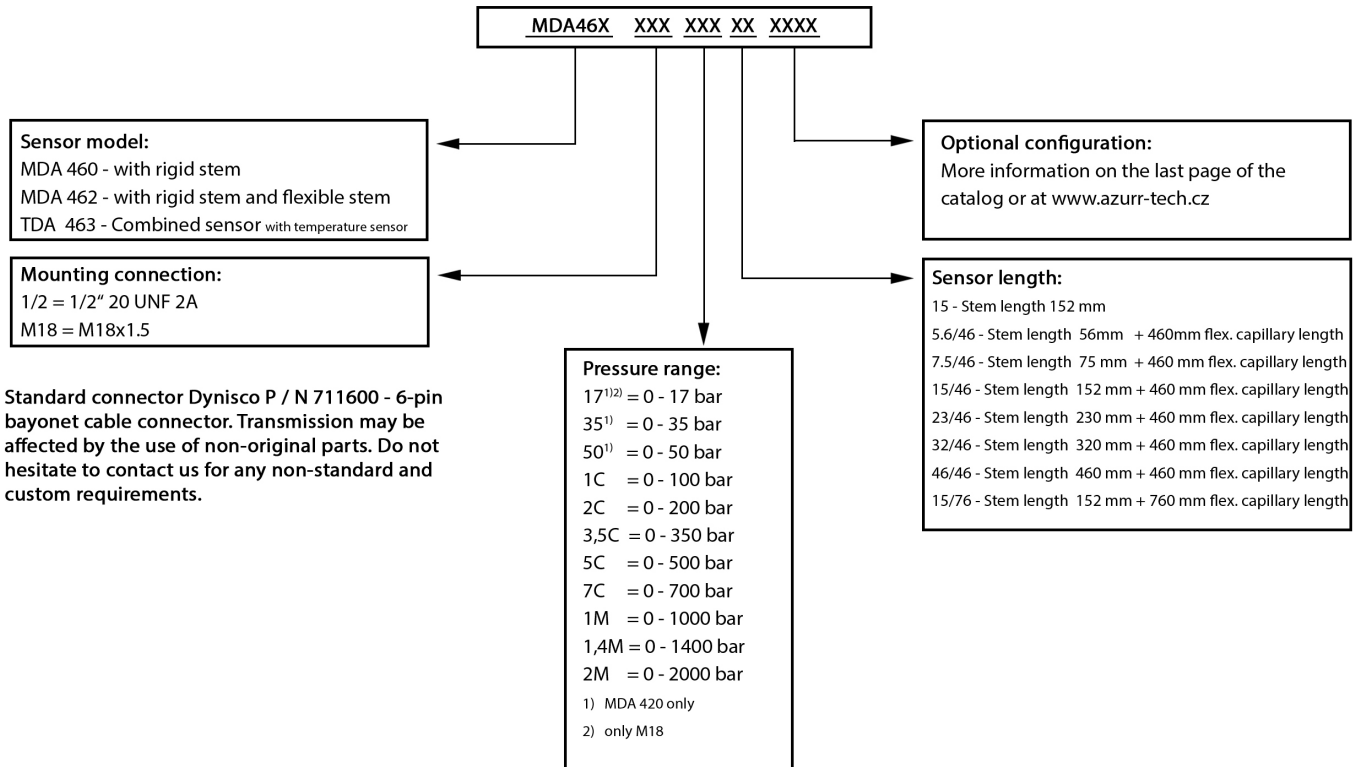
MDA46X XXX XXX XX XXXX

Sensor model:
MDA 460 - with rigid stem
MDA 462 - with rigid stem and flexible stem
TDA 463 - Combined sensor with temperature sensor

Mounting connection:
1/2 = 1/2" 20 UNF 2A
M18 = M18x1.5

Standard connector Dynisco P / N 711600 - 6-pin bayonet cable connector. Transmission may be affected by the use of non-original parts. Do not hesitate to contact us for any non-standard and custom requirements.

Pressure range:
$17^{1)2)}$ = 0 - 17 bar
$35^{1)}$ = 0 - 35 bar
$50^{1)}$ = 0 - 50 bar
1C = 0 - 100 bar
2C = 0 - 200 bar
3,5C = 0 - 350 bar
5C = 0 - 500 bar
7C = 0 - 700 bar
1M = 0 - 1000 bar
1,4M = 0 - 1400 bar
2M = 0 - 2000 bar
1) MDA 420 only
2) only M18

Optional configuration:
More information on the last page of the catalog or at www.azurr-tech.cz

Sensor length:
15 - Stem length 152 mm
5.6/46 - Stem length 56mm + 460mm flex. capillary length
7.5/46 - Stem length 75 mm + 460 mm flex. capillary length
15/46 - Stem length 152 mm + 460 mm flex. capillary length
23/46 - Stem length 230 mm + 460 mm flex. capillary length
32/46 - Stem length 320 mm + 460 mm flex. capillary length
46/46 - Stem length 460 mm + 460 mm flex. capillary length
15/76 - Stem length 152 mm + 760 mm flex. capillary length